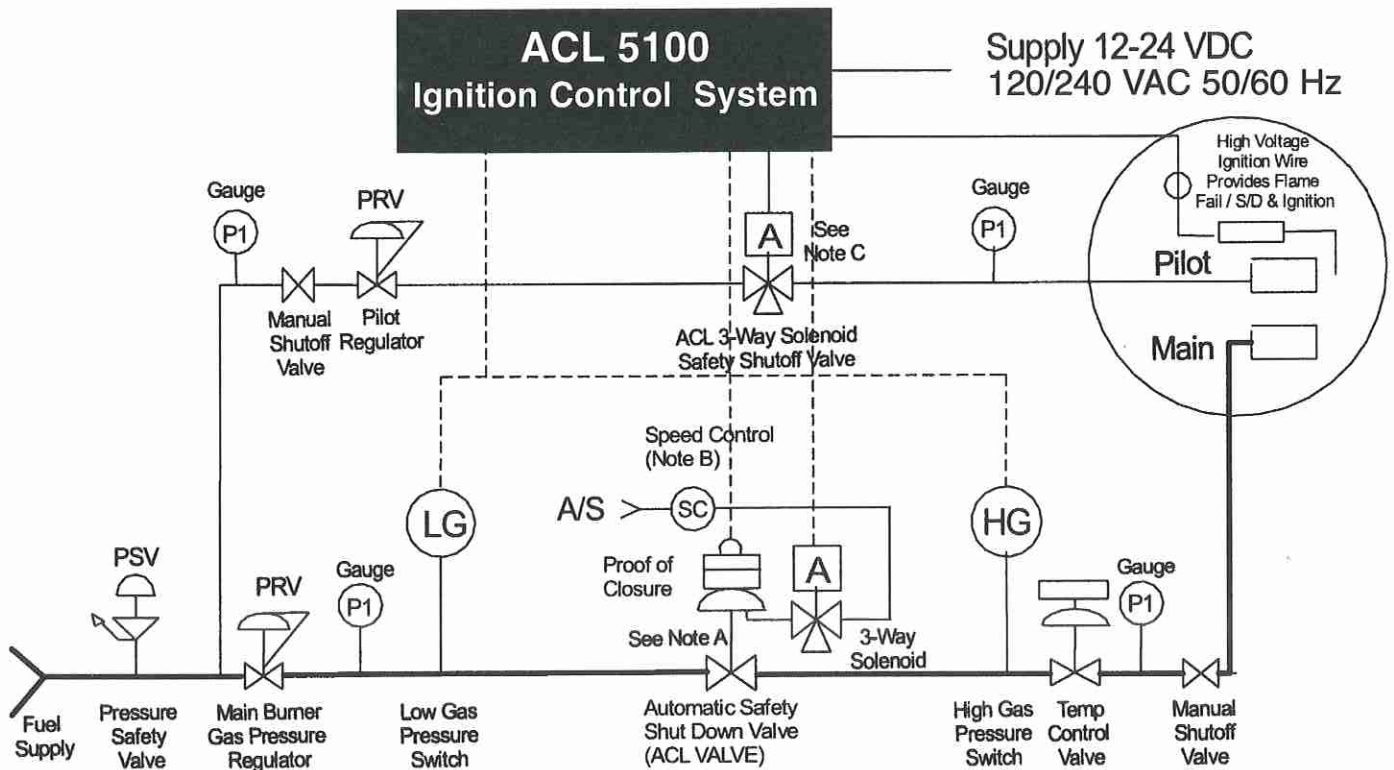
ACL 5100
Ignition Control System

Supply 12-24 VDC
120/240 VAC 50/60 Hz

High Voltage Ignition Wire Provides Flame Fail / S/D & Ignition

Gauge
P1

PRV

A

See Note C

Gauge
P1

Pilot

Main

Manual Shutoff Valve

Pilot Regulator

ACL 3-Way Solenoid Safety Shutoff Valve

Speed Control (Note B)

A/S

SC

LG

HG

PSV

PRV

Gauge
P1

Proof of Closure

A

Gauge
P1

See Note A

3-Way Solenoid

Fuel Supply

Pressure Safety Valve

Main Burner Gas Pressure Regulator

Low Gas Pressure Switch

Automatic Safety Shut Down Valve (ACL VALVE)

High Gas Pressure Switch

Temp Control Valve

Manual Shutoff Valve